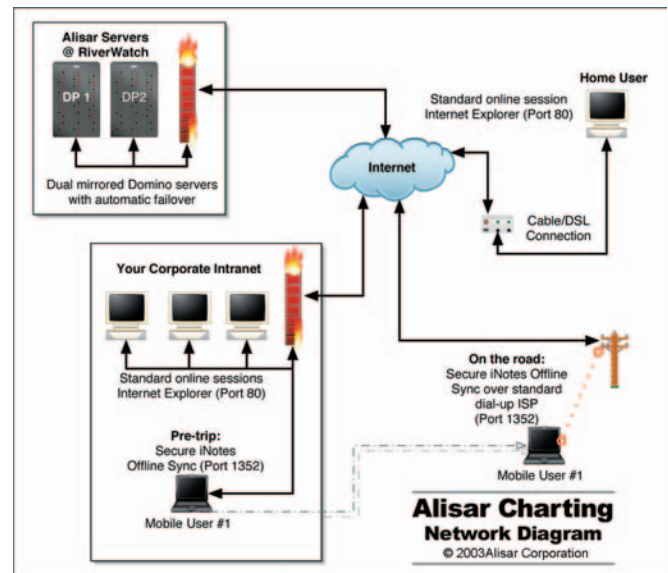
Alisar Servers
@ RiverWatch

DP 1

DP2

Dual mirrored Domino servers with automatic failover

Home User

Standard online session
Internet Explorer (Port 80)

Internet

Cable/DSL
Connection

Your Corporate Intranet

Standard online sessions
Internet Explorer (Port 80)

Pre-trip:
Secure iNotes
Offline Sync (Port 1352)

Mobile User #1

On the road:
Secure iNotes Offline
Sync over standard
dial-up ISP
(Port 1352)

Mobile User #1

Alisar Charting
Network Diagram
© 2003Alisar Corporation